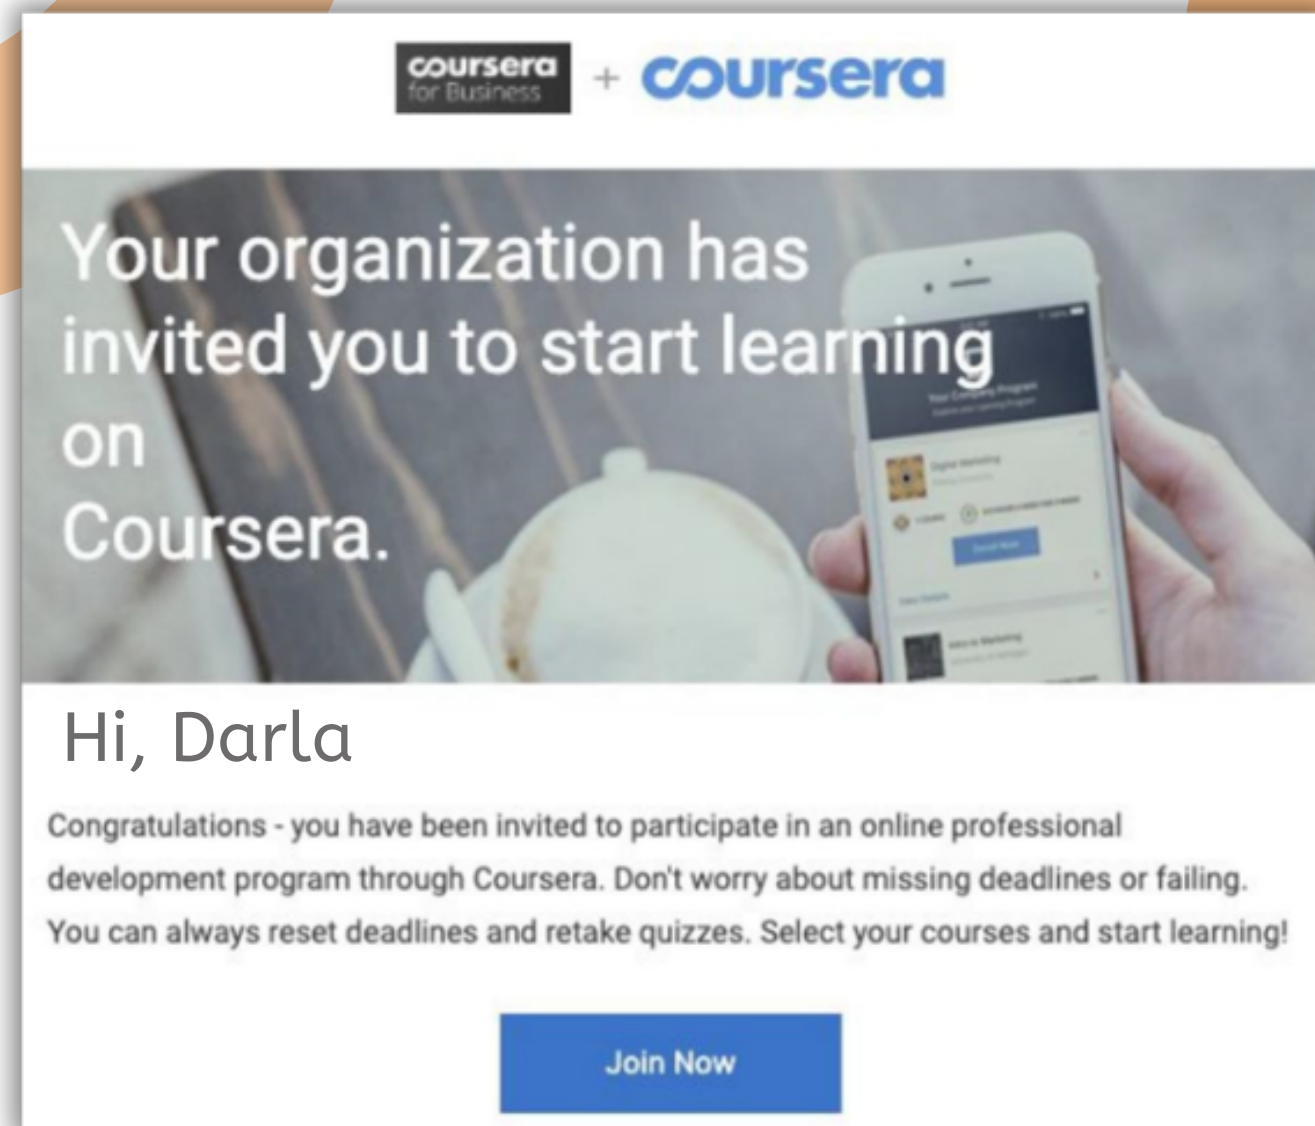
coursera for Business + coursera

Your organization has invited you to start learning on Coursera.

Hi, Darla

Congratulations - you have been invited to participate in an online professional development program through Coursera. Don't worry about missing deadlines or failing. You can always reset deadlines and retake quizzes. Select your courses and start learning!

Join Now